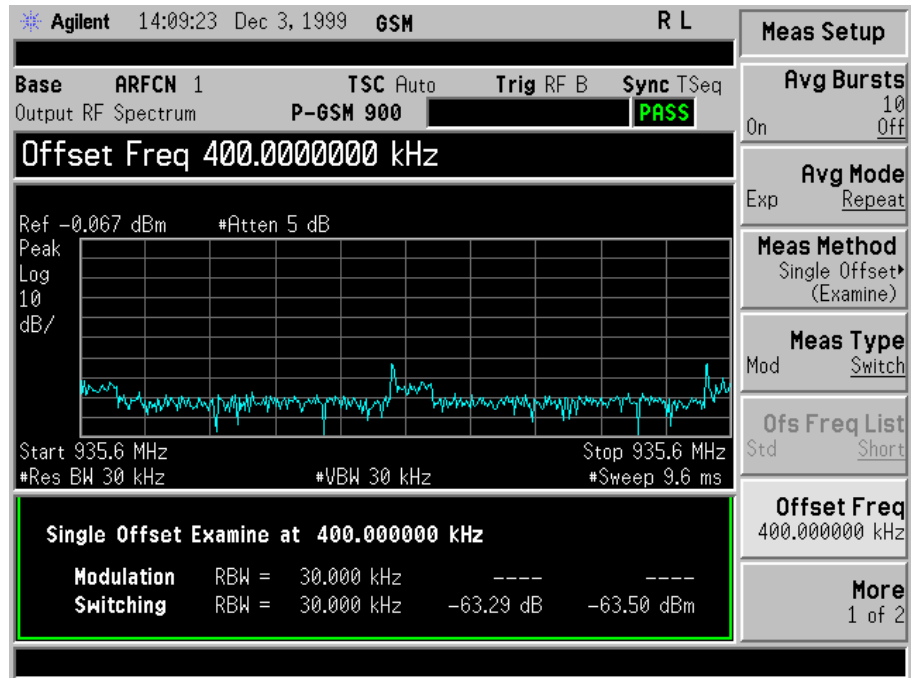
Agilent 14:09:23 Dec 3, 1999 GSM R L

Base ARFCN 1 TSC Auto Trig RF B Sync TSeq
Output RF Spectrum P-GSM 900 PASS

Offset Freq 400.0000000 kHz

Ref −0.067 dBm #Atten 5 dB
Peak
Log
10
dB/

Start 935.6 MHz Stop 935.6 MHz
#Res BW 30 kHz #VBW 30 kHz #Sweep 9.6 ms

Single Offset Examine at 400.000000 kHz

| | | | | |
|---|---|---|---|---|
| Modulation | RBW = | 30.000 kHz | ---- | ---- |
| Switching | RBW = | 30.000 kHz | −63.29 dB | −63.50 dBm |

Meas Setup

Avg Bursts
10
On Off

Avg Mode
Exp Repeat

Meas Method
Single Offset
(Examine)

Meas Type
Mod Switch

Ofs Freq List
Std Short

Offset Freq
400.000000 kHz

More
1 of 2